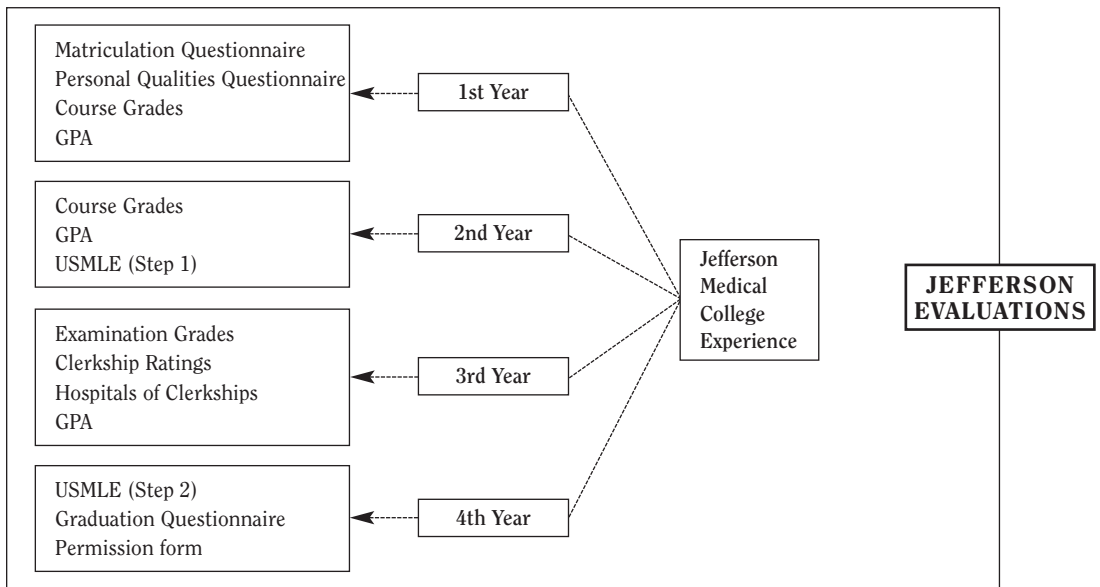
Matriculation Questionnaire
Personal Qualities Questionnaire
Course Grades
GPA

1st Year

Course Grades
GPA
USMLE (Step 1)

2nd Year

Examination Grades
Clerkship Ratings
Hospitals of Clerkships
GPA

3rd Year

USMLE (Step 2)
Graduation Questionnaire
Permission form

4th Year

Jefferson Medical College Experience

JEFFERSON EVALUATIONS